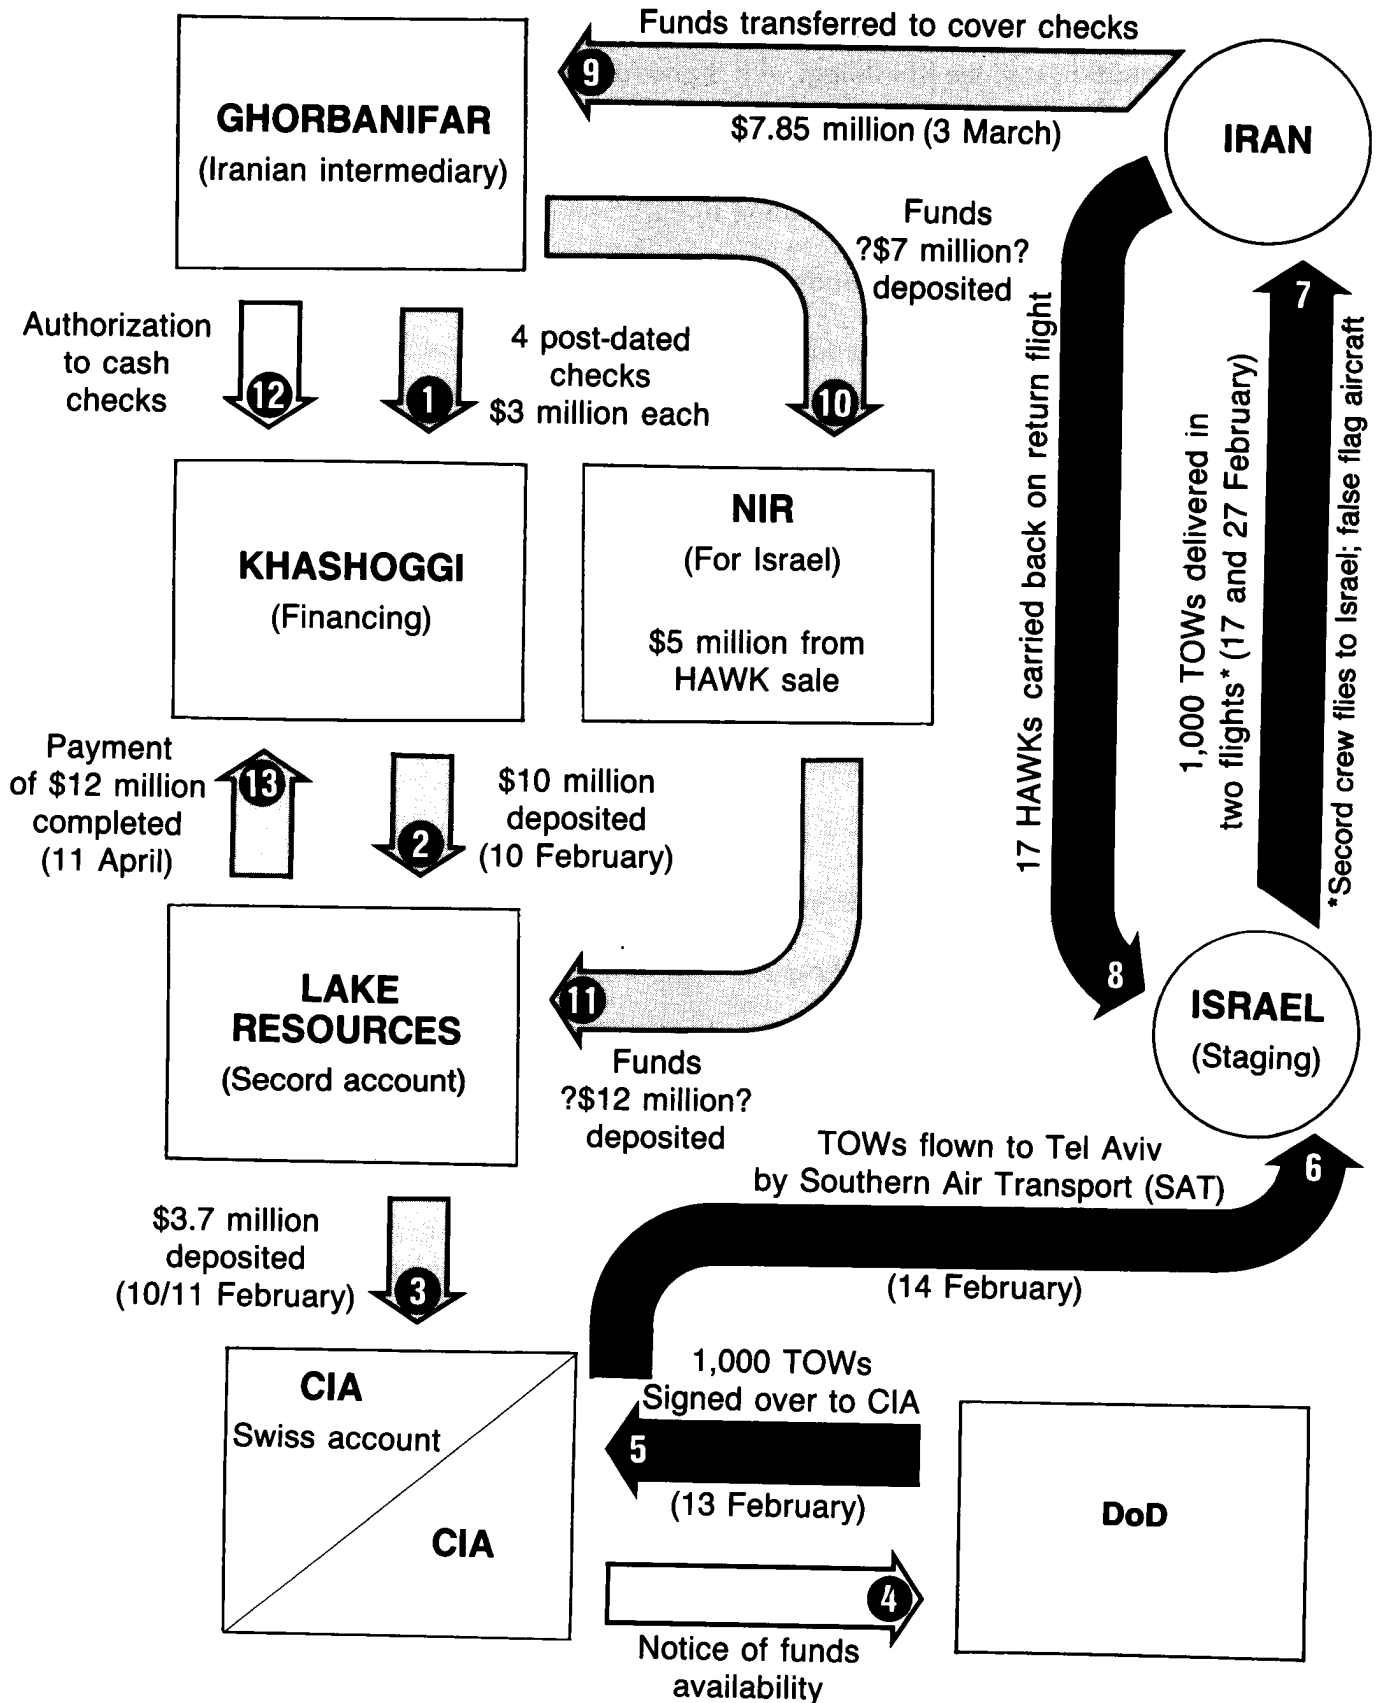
Funds transferred to cover checks

9

$7.85 million (3 March)

IRAN

GHORBANIFAR
(Iranian intermediary)

Funds
?$7 million?
deposited

Authorization to cash checks

12

1

4 post-dated checks
$3 million each

10

17 HAWKs carried back on return flight

1,000 TOWs delivered in two flights* (17 and 27 February)

7

*Secord crew flies to Israel; false flag aircraft

KHASHOGGI
(Financing)

NIR
(For Israel)

$5 million from HAWK sale

Payment of $12 million completed
(11 April)

13

2

$10 million deposited
(10 February)

8

ISRAEL
(Staging)

LAKE RESOURCES
(Secord account)

11

Funds
?$12 million?
deposited

TOWs flown to Tel Aviv
by Southern Air Transport (SAT)

6

(14 February)

$3.7 million deposited
(10/11 February)

3

CIA
Swiss account

CIA

1,000 TOWs
Signed over to CIA

5

(13 February)

DoD

4

Notice of funds availability